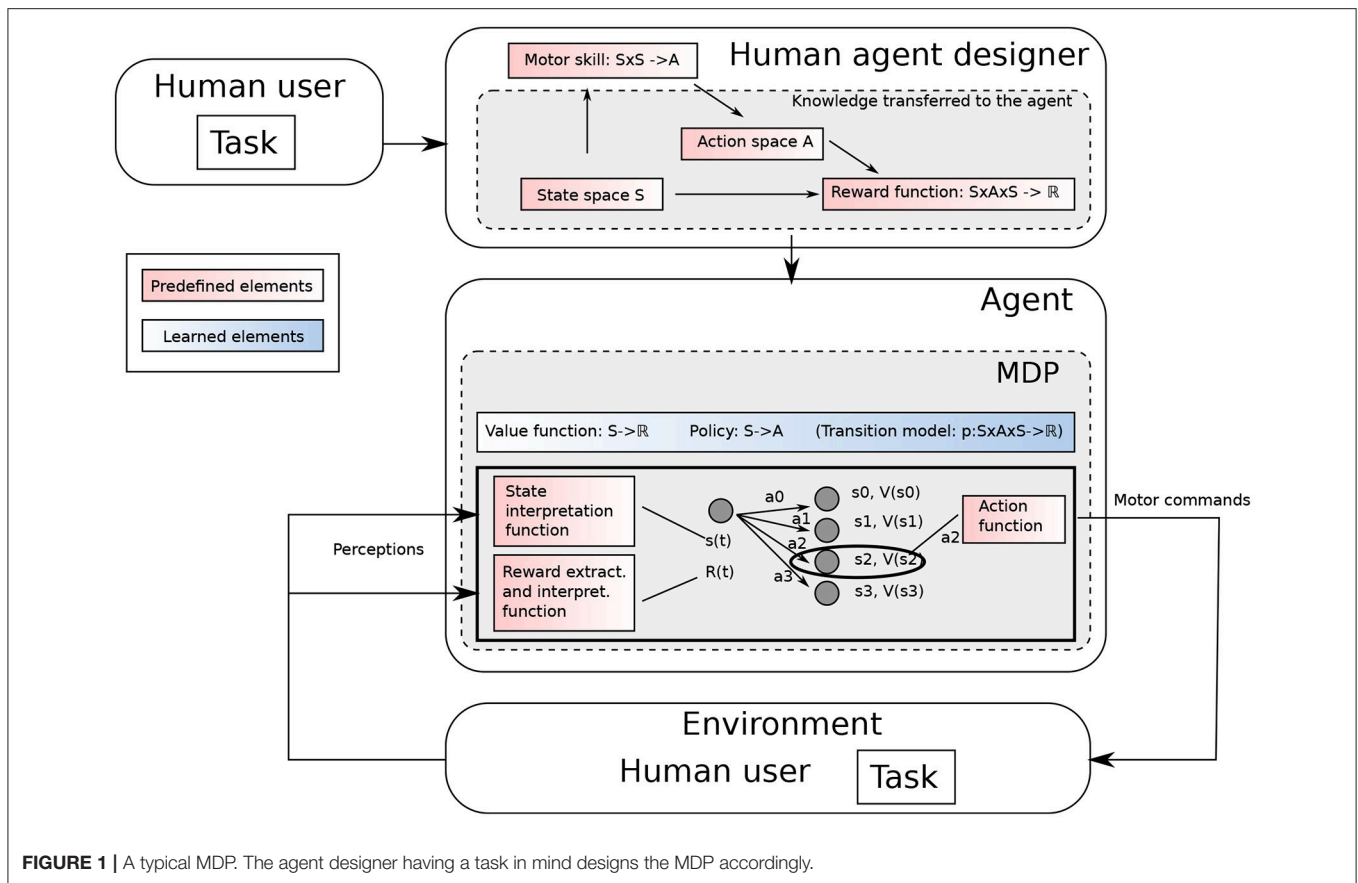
Human user

Task

Human agent designer

Motor skill: SxS ->A

Knowledge transferred to the agent

Action space A

State space S

Reward function: SxAxS -> $\mathbb{R}$

Predefined elements

Learned elements

Agent

MDP

Value function: S->$\mathbb{R}$ Policy: S->A (Transition model: p:SxAxS->$\mathbb{R}$)

State interpretation function

Reward extract. and interpret. function

s(t)

R(t)

a0

a1

a2

a3

s0, V(s0)

s1, V(s1)

s2, V(s2)

s3, V(s3)

a2

Action function

Motor commands

Perceptions

Environment

Human user

Task

**FIGURE 1 |** A typical MDP. The agent designer having a task in mind designs the MDP accordingly.